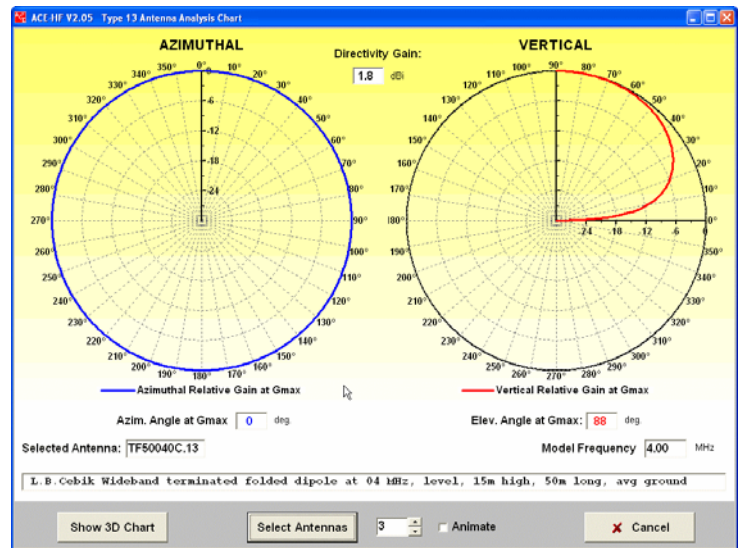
ACE-HF V2.05 Type 13 Antenna Analysis Chart

AZIMUTHAL

Directivity Gain:
1.8 dBi

VERTICAL

350° 0° 10° 20° 30° 40° 50° 60° 70° 80° 90° 100° 110° 120° 130° 140° 150° 160° 170° 180° 190° 200° 210° 220° 230° 240° 250° 260° 270° 280° 290° 300° 310° 320° 330° 340°

-6 -12 -18 -24

100° 90° 80° 70° 60° 50° 40° 30° 20° 10° 0° 350° 340° 330° 320° 310° 300° 290° 280° 270° 260° 250° 240° 230° 220° 210° 200° 190° 180° 170° 160° 150° 140° 130° 120° 110°

-24 -18 -12 -6

Azimuthal Relative Gain at Gmax

Vertical Relative Gain at Gmax

Azim. Angle at Gmax: 0 deg

Elev. Angle at Gmax: 88 deg

Selected Antenna: TF50040C.13

Model Frequency 4.00 MHz

L.B.Cebik Wideband terminated folded dipole at 04 MHz, level, 15m high, 50m long, avg ground

Show 3D Chart

Select Antennas

3

Animate

Cancel